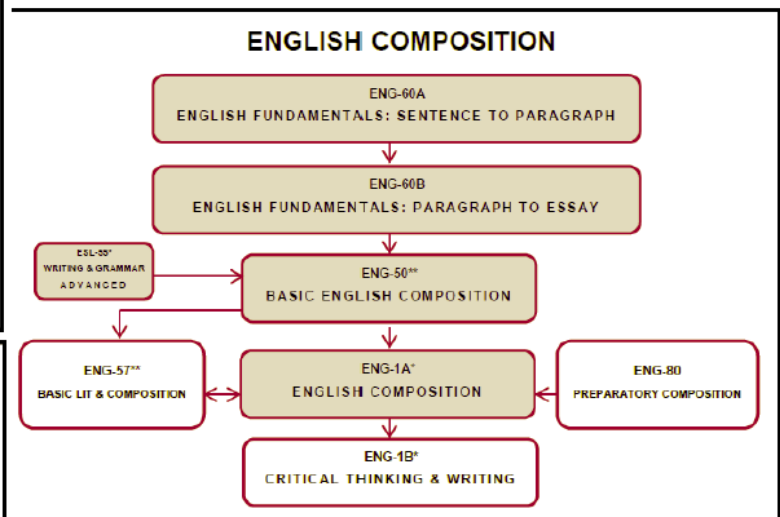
ENGLISH COMPOSITION

ENG-60A
ENGLISH FUNDAMENTALS: SENTENCE TO PARAGRAPH

ENG-60B
ENGLISH FUNDAMENTALS: PARAGRAPH TO ESSAY

ESL-33*
WRITING & GRAMMAR
ADVANCED

ENG-50**
BASIC ENGLISH COMPOSITION

ENG-57**
BASIC LIT & COMPOSITION

ENG-1A*
ENGLISH COMPOSITION

ENG-80
PREPARATORY COMPOSITION

ENG-1B*
CRITICAL THINKING & WRITING